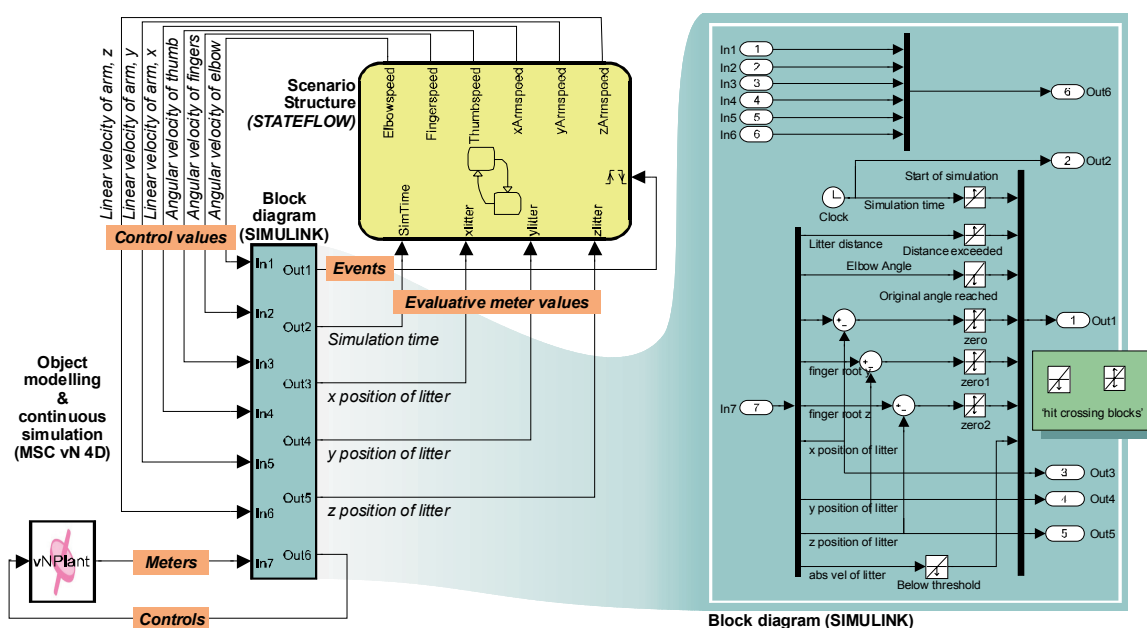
Linear velocity of arm, z
Linear velocity of arm, y
Linear velocity of arm, x
Angular velocity of thumb
Angular velocity of fingers
Angular velocity of elbow

Scenario Structure (STATEFLOW)

Elbowspeed
Fingerspeed
Thumbspeed
xArmspeed
yArmspeed
zArmspeed
SimTime
xlitter
ylitter
zlitter

Block diagram (SIMULINK)

Control values

In1
In2
In3
In4
In5
In6
In7
Out1
Out2
Out3
Out4
Out5
Out6

Events
Evaluative meter values
Simulation time
x position of litter
y position of litter
z position of litter

Object modelling & continuous simulation (MSC vN 4D)

vNPlant
Meters
Controls

In1 1
In2 2
In3 3
In4 4
In5 5
In6 6
6 Out6
2 Out2
Start of simulation
Clock
Simulation time
Litter distance
Distance exceeded
Elbow Angle
Original angle reached
1 Out1
zero
finger root y
zero1
In7 7
finger root z
zero2
'hit crossing blocks'
x position of litter
3 Out3
4 Out4
y position of litter
5 Out5
z position of litter
abs vel of litter
Below threshold

Block diagram (SIMULINK)